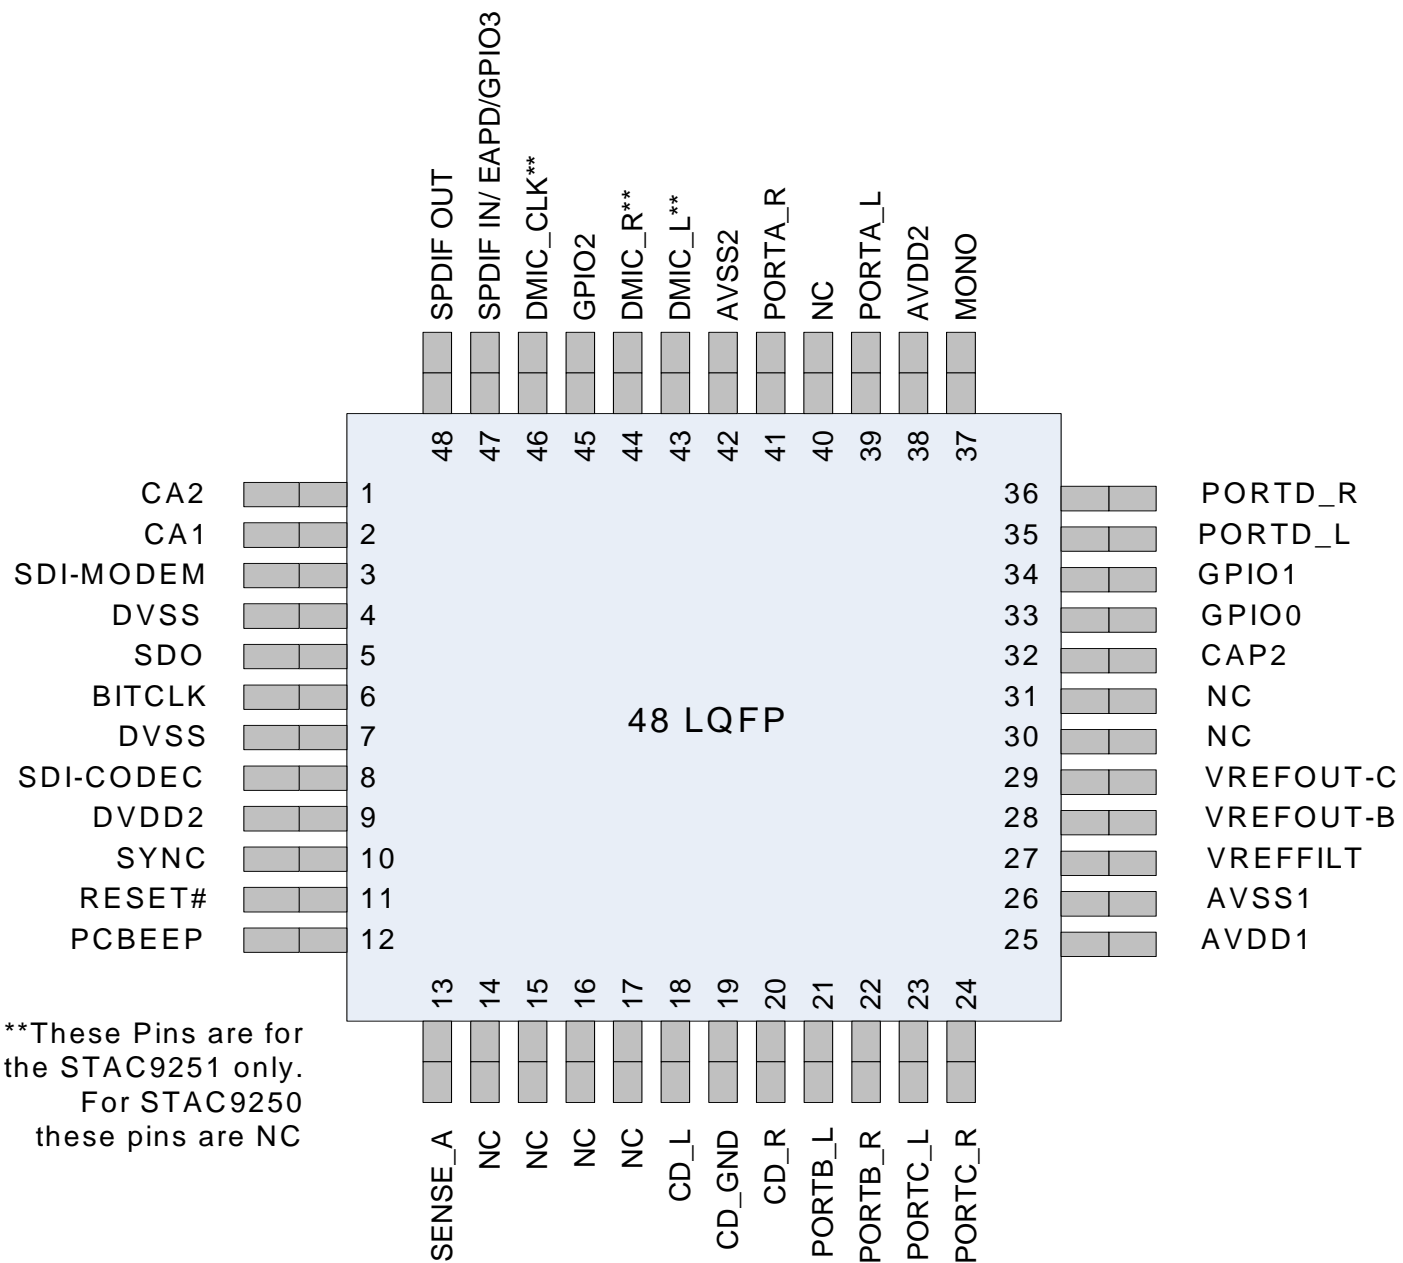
SPDIF OUT
SPDIF IN/ EAPD/GPIO3
DMIC_CLK**
GPIO2
DMIC_R**
DMIC_L**
AVSS2
PORTA_R
NC
PORTA_L
AVDD2
MONO

48 47 46 45 44 43 42 41 40 39 38 37

CA2 1
CA1 2
SDI-MODEM 3
DVSS 4
SDO 5
BITCLK 6
DVSS 7
SDI-CODEC 8
DVDD2 9
SYNC 10
RESET# 11
PCBEEP 12

48 LQFP

36 PORTD_R
35 PORTD_L
34 GPIO1
33 GPIO0
32 CAP2
31 NC
30 NC
29 VREFOUT-C
28 VREFOUT-B
27 VREFFILT
26 AVSS1
25 AVDD1

13 14 15 16 17 18 19 20 21 22 23 24

**These Pins are for the STAC9251 only. For STAC9250 these pins are NC

SENSE_A
NC
NC
NC
NC
CD_L
CD_GND
CD_R
PORTB_L
PORTB_R
PORTC_L
PORTC_R